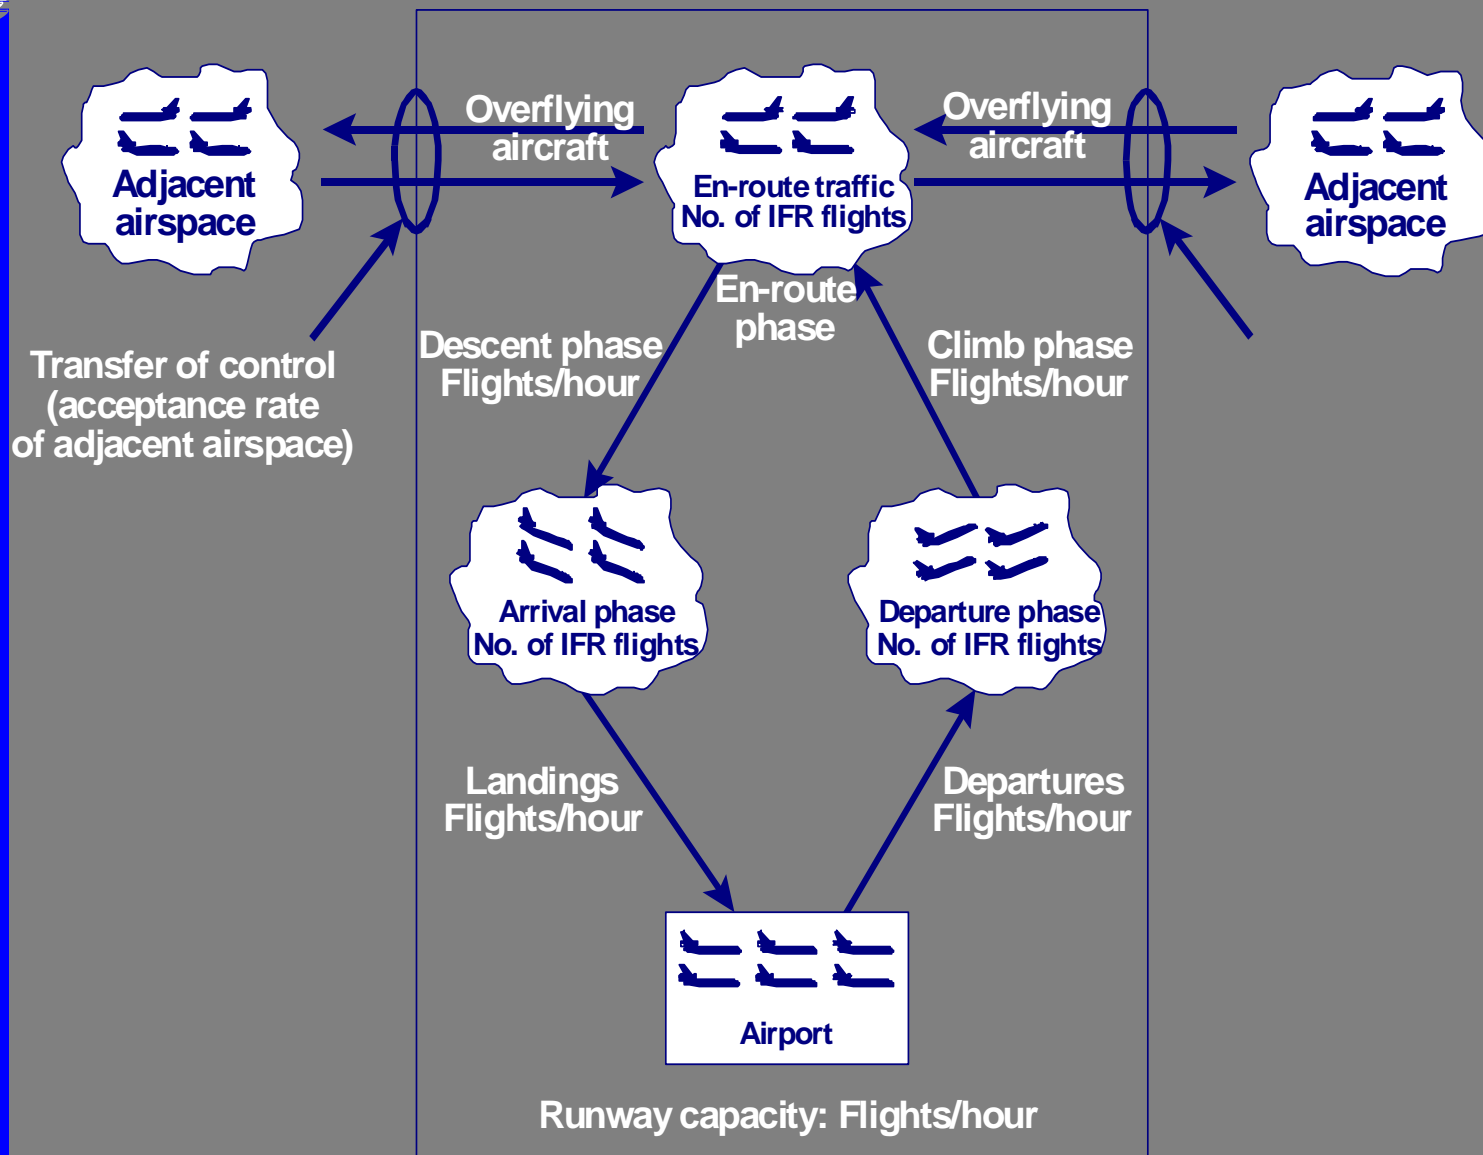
Adjacent airspace

Overflying aircraft

En-route traffic
No. of IFR flights

Overflying aircraft

Adjacent airspace

Transfer of control (acceptance rate of adjacent airspace)

En-route phase

Descent phase
Flights/hour

Climb phase
Flights/hour

Arrival phase
No. of IFR flights

Departure phase
No. of IFR flights

Landings
Flights/hour

Departures
Flights/hour

Airport

Runway capacity: Flights/hour